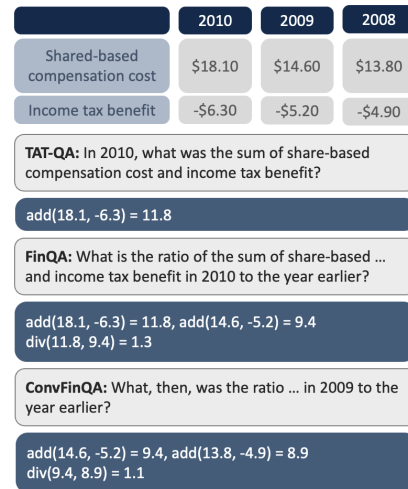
| | 2010 | 2009 | 2008 |
|---|---|---|---|
| Shared-based compensation cost | \$18.10 | \$14.60 | \$13.80 |
| Income tax benefit | -\$6.30 | -\$5.20 | -\$4.90 |

**TAT-QA:** In 2010, what was the sum of share-based compensation cost and income tax benefit?

add(18.1, -6.3) = 11.8

**FinQA:** What is the ratio of the sum of share-based ... and income tax benefit in 2010 to the year earlier?

add(18.1, -6.3) = 11.8, add(14.6, -5.2) = 9.4
div(11.8, 9.4) = 1.3

**ConvFinQA:** What, then, was the ratio ... in 2009 to the year earlier?

add(14.6, -5.2) = 9.4, add(13.8, -4.9) = 8.9
div(9.4, 8.9) = 1.1